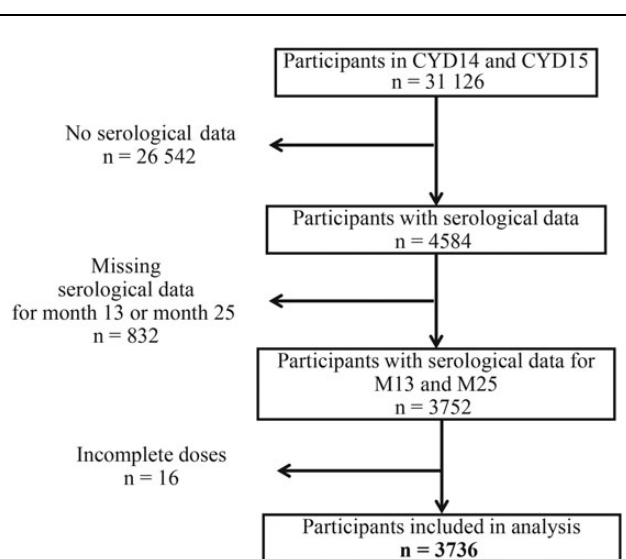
Participants in CYD14 and CYD15
n = 31 126

No serological data
n = 26 542

Participants with serological data
n = 4584

Missing serological data for month 13 or month 25
n = 832

Participants with serological data for M13 and M25
n = 3752

Incomplete doses
n = 16

Participants included in analysis
**n = 3736**